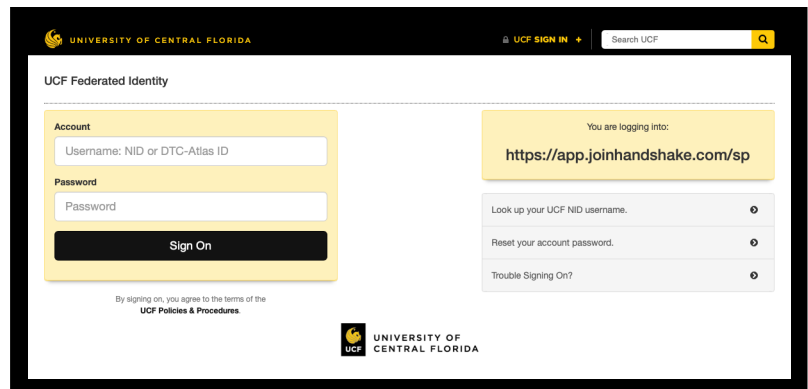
UNIVERSITY OF CENTRAL FLORIDA

UCF SIGN IN +

Search UCF

UCF Federated Identity

Account

Username: NID or DTC-Atlas ID

Password

Password

Sign On

By signing on, you agree to the terms of the UCF Policies & Procedures.

You are logging into:

https://app.joinhandshake.com/sp

Look up your UCF NID username.

Reset your account password.

Trouble Signing On?

UCF

UNIVERSITY OF CENTRAL FLORIDA